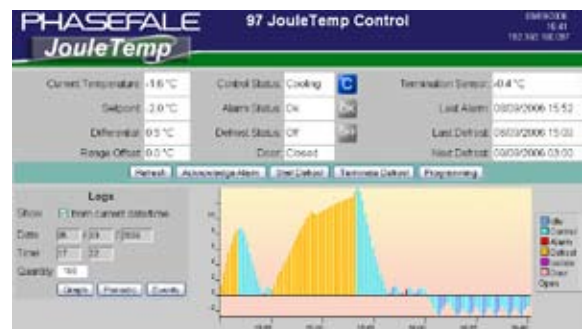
PHASEFALE
JouleTemp
97 JouleTemp Control
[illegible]
16:41
192.168.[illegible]

Current Temperature -1.6 °C
Setpoint -2.0 °C
Differential 0.5 °C
Range Offset 0.0 °C
Control Status Cooling C
Alarm Status Ok
Defrost Status Off
Door Closed
Termination Sensor -0.4 °C
Last Alarm 08/09/2006 15:52
Last Defrost 08/09/2006 15:02
Next Defrost 08/09/2006 03:00

Refresh Acknowledge Alarm Start Defrost Terminate Defrost Programming

Logs
Show from current date/time
Date 8 / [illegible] / 2006
Time 17 : 22
Quantity 100
Graph Records Events

Idle
Control
Alarm
Defrost
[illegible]
Door
Open